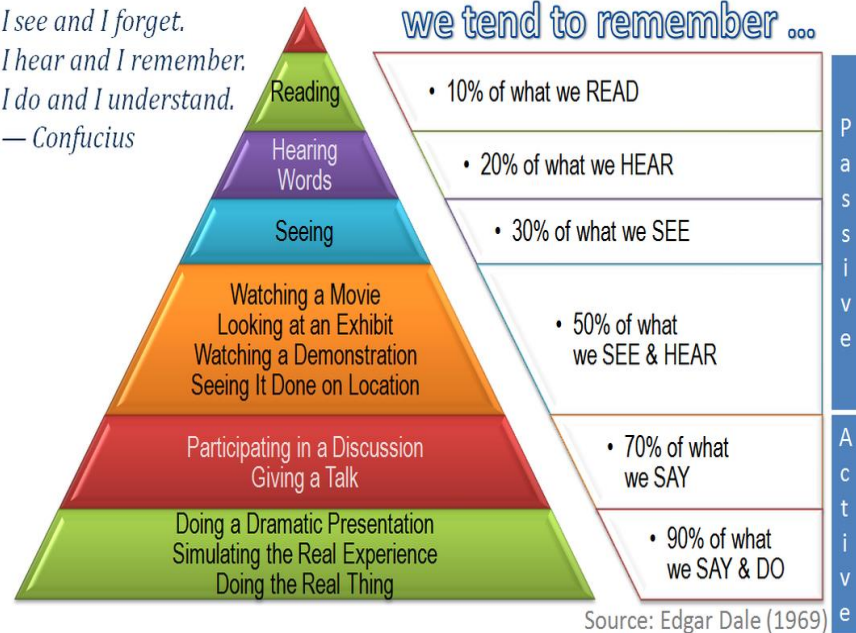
I see and I forget.
I hear and I remember.
I do and I understand.
— Confucius

we tend to remember ...

Reading

• 10% of what we READ

Hearing Words

• 20% of what we HEAR

Seeing

• 30% of what we SEE

Watching a Movie
Looking at an Exhibit
Watching a Demonstration
Seeing It Done on Location

• 50% of what we SEE & HEAR

Participating in a Discussion
Giving a Talk

• 70% of what we SAY

Doing a Dramatic Presentation
Simulating the Real Experience
Doing the Real Thing

• 90% of what we SAY & DO

Passive

Active

Source: Edgar Dale (1969)